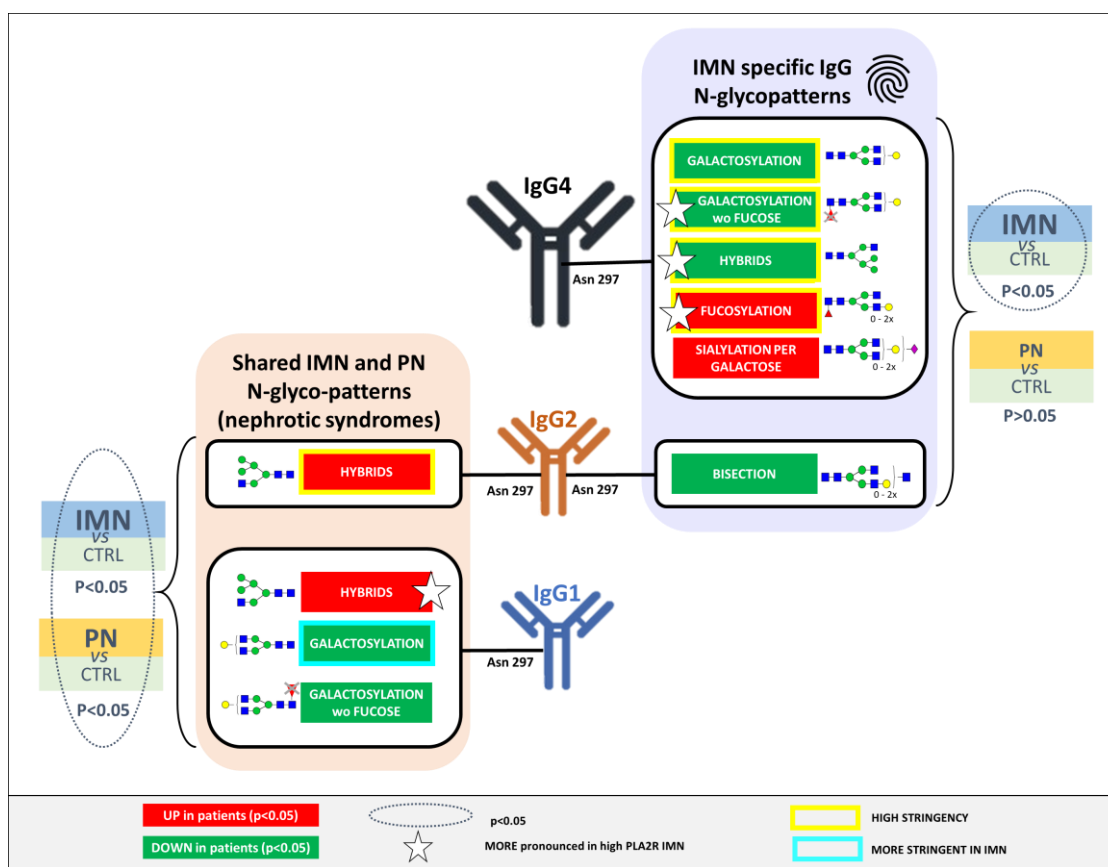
IMN specific IgG N-glycopatterns

IgG4

GALACTOSYLATION

GALACTOSYLATION wo FUCOSE

HYBRIDS

Asn 297

FUCOSYLATION

0 - 2x

SIALYLATION PER GALACTOSE

0 - 2x

IMN
vs
CTRL
P<0.05

PN
vs
CTRL
P>0.05

Shared IMN and PN N-glyco-patterns (nephrotic syndromes)

HYBRIDS

IgG2

Asn 297

Asn 297

BISECTION

0 - 2x

IMN
vs
CTRL
P<0.05

PN
vs
CTRL
P<0.05

HYBRIDS

IgG1

GALACTOSYLATION

Asn 297

GALACTOSYLATION wo FUCOSE

UP in patients (p<0.05)

DOWN in patients (p<0.05)

p<0.05

MORE pronounced in high PLA2R IMN

HIGH STRINGENCY

MORE STRINGENT IN IMN